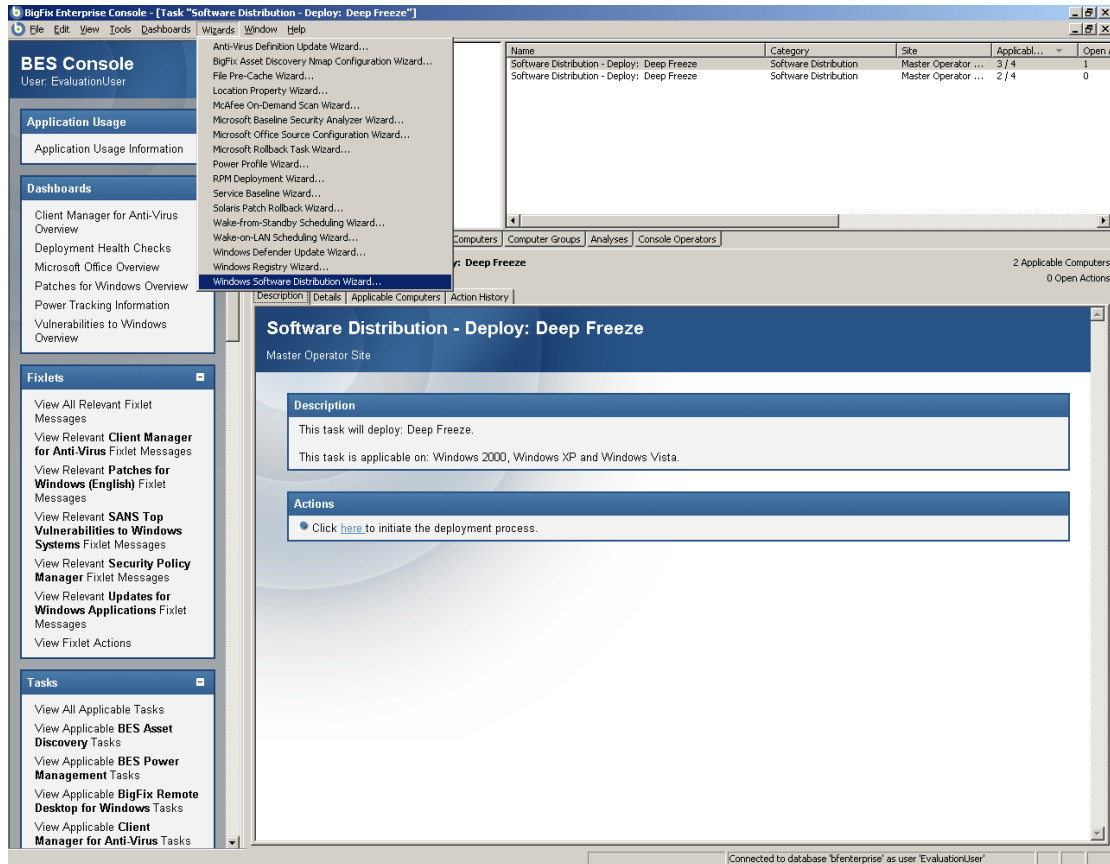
BigFix Enterprise Console - [Task "Software Distribution - Deploy: Deep Freeze"]

File Edit View Tools Dashboards Wizards Window Help

BES Console
User: EvaluationUser

Application Usage
Application Usage Information

Dashboards
Client Manager for Anti-Virus Overview
Deployment Health Checks
Microsoft Office Overview
Patches for Windows Overview
Power Tracking Information
Vulnerabilities to Windows Overview

Fixlets
View All Relevant Fixlet Messages
View Relevant **Client Manager for Anti-Virus** Fixlet Messages
View Relevant **Patches for Windows (English)** Fixlet Messages
View Relevant **SANS Top Vulnerabilities to Windows Systems** Fixlet Messages
View Relevant **Security Policy Manager** Fixlet Messages
View Relevant **Updates for Windows Applications** Fixlet Messages
View Fixlet Actions

Tasks
View All Applicable Tasks
View Applicable **BES Asset Discovery** Tasks
View Applicable **BES Power Management** Tasks
View Applicable **BigFix Remote Desktop for Windows** Tasks
View Applicable **Client Manager for Anti-Virus** Tasks

Anti-Virus Definition Update Wizard...
BigFix Asset Discovery Nmap Configuration Wizard...
File Pre-Cache Wizard...
Location Property Wizard...
McAfee On-Demand Scan Wizard...
Microsoft Baseline Security Analyzer Wizard...
Microsoft Office Source Configuration Wizard...
Microsoft Rollback Task Wizard...
Power Profile Wizard...
RPM Deployment Wizard...
Service Baseline Wizard...
Solaris Patch Rollback Wizard...
Wake-from-Standby Scheduling Wizard...
Wake-on-LAN Scheduling Wizard...
Windows Defender Update Wizard...
Windows Registry Wizard...
Windows Software Distribution Wizard...

| Name | Category | Site | Applicabl... | Open |
|---|---|---|---|---|
| Software Distribution - Deploy: Deep Freeze | Software Distribution | Master Operator ... | 3 / 4 | 1 |
| Software Distribution - Deploy: Deep Freeze | Software Distribution | Master Operator ... | 2 / 4 | 0 |

Computers | Computer Groups | Analyses | Console Operators

y: Deep Freeze
2 Applicable Computers
0 Open Actions

Description | Details | Applicable Computers | Action History

Software Distribution - Deploy: Deep Freeze
Master Operator Site

Description
This task will deploy: Deep Freeze.

This task is applicable on: Windows 2000, Windows XP and Windows Vista.

Actions
Click here to initiate the deployment process.

Connected to database 'bfenterprise' as user 'EvaluationUser'